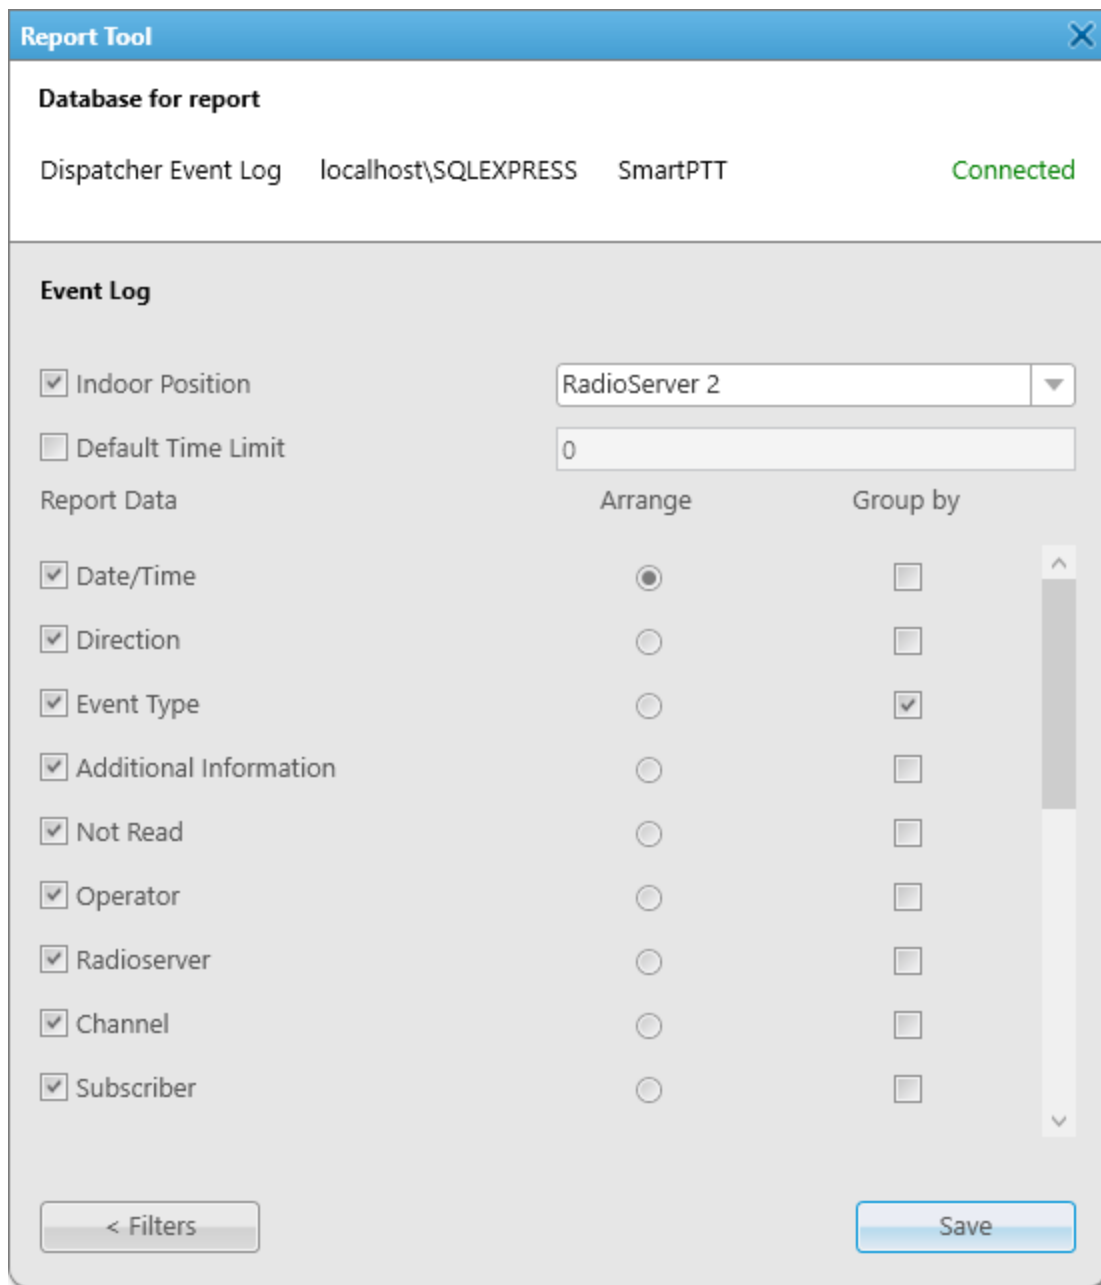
Report Tool

Database for report

Dispatcher Event Log localhost\SQLEXPRESS SmartPTT Connected

Event Log

Indoor Position RadioServer 2

Default Time Limit 0

| Report Data | Arrange | Group by |
|---|---|---|
| Date/Time | | |
| Direction | | |
| Event Type | | |
| Additional Information | | |
| Not Read | | |
| Operator | | |
| Radioserver | | |
| Channel | | |
| Subscriber | | |

< Filters

Save